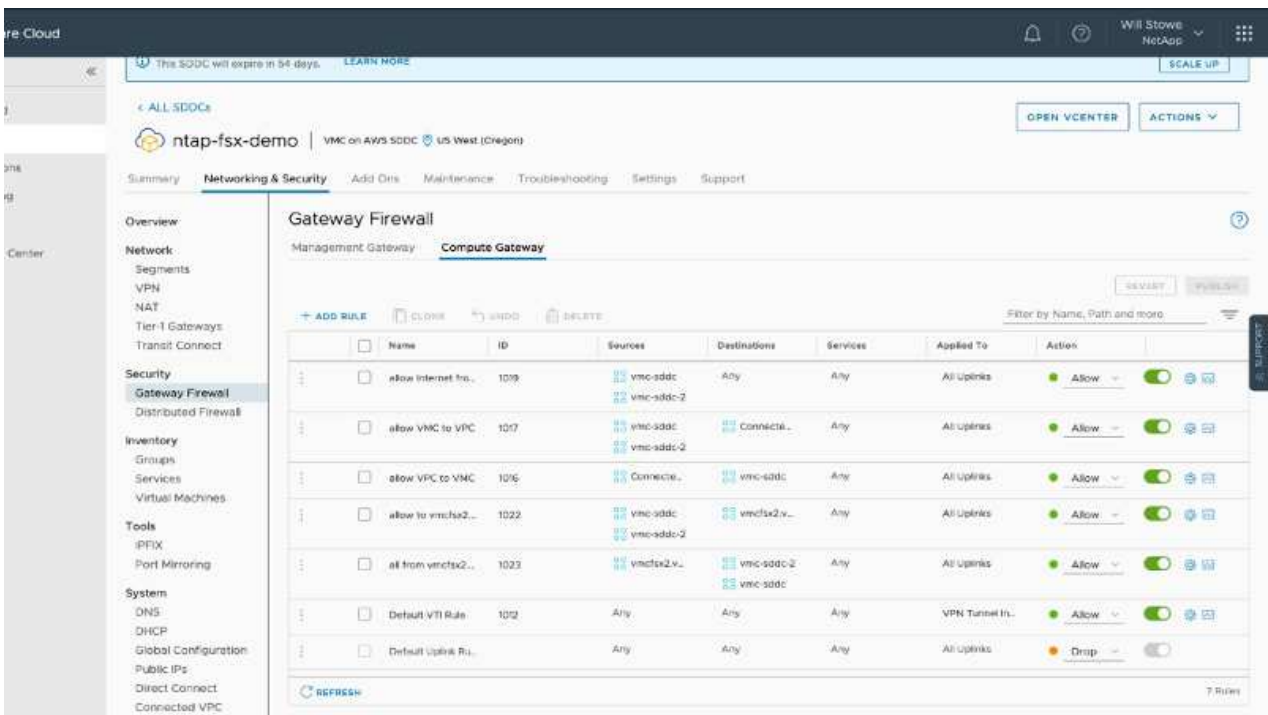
re Cloud

Will Stowe
NetApp

This SDDC will expire in 54 days. LEARN MORE

SCALE UP

< ALL SDDCs

ntap-fsx-demo | VMC on AWS SDDC US West (Oregon)

OPEN VCENTER

ACTIONS

Summary Networking & Security Add Ons Maintenance Troubleshooting Settings Support

Overview
Network
Segments
VPN
NAT
Tier-1 Gateways
Transit Connect
Security
Gateway Firewall
Distributed Firewall
Inventory
Groups
Services
Virtual Machines
Tools
IPFIX
Port Mirroring
System
DNS
DHCP
Global Configuration
Public IPs
Direct Connect
Connected VPC

Gateway Firewall

Management Gateway Compute Gateway

REVERT PUBLISH

+ ADD RULE CLONE UNDO DELETE

Filter by Name, Path and more

| | Name | ID | Sources | Destinations | Services | Applied To | Action |
|---|---|---|---|---|---|---|---|
| | allow Internet fro... | 1019 | vmc-sddc vmc-sddc-2 | Any | Any | All Uplinks | Allow |
| | allow VMC to VPC | 1017 | vmc-sddc vmc-sddc-2 | Connecte... | Any | All Uplinks | Allow |
| | allow VPC to VMC | 1016 | Connecte... | vmc-sddc | Any | All Uplinks | Allow |
| | allow to vmcfsx2... | 1022 | vmc-sddc vmc-sddc-2 | vmcfsx2.v... | Any | All Uplinks | Allow |
| | all from vmcfsx2... | 1023 | vmcfsx2.v... | vmc-sddc-2 vmc-sddc | Any | All Uplinks | Allow |
| | Default VTI Rule | 1012 | Any | Any | Any | VPN Tunnel In... | Allow |
| | Default Uplink Ru... | | Any | Any | Any | All Uplinks | Drop |

REFRESH

7 Rules

SUPPORT

Center